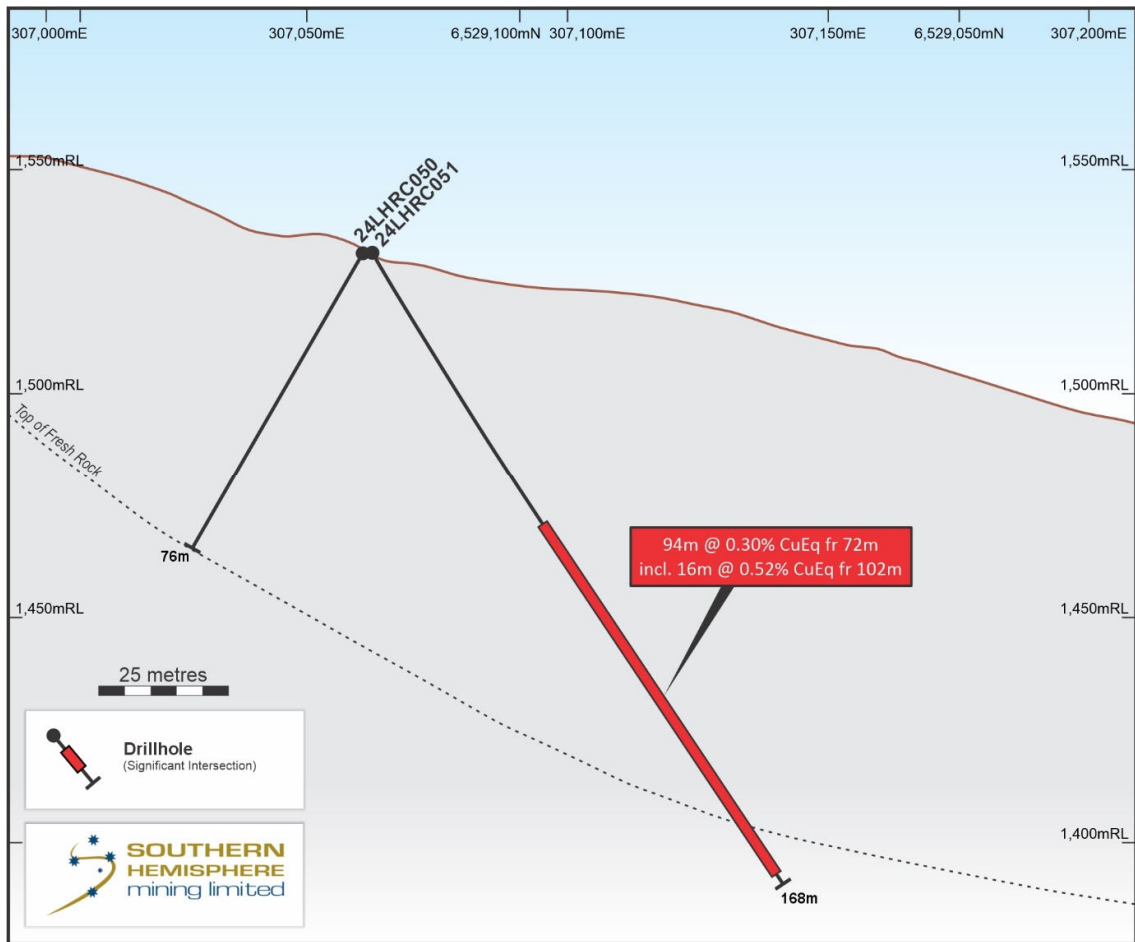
307,000mE
307,050mE
6,529,100mN
307,100mE
307,150mE
6,529,050mN
307,200mE

1,550mRL
1,550mRL

24LHRC050
24LHRC051

1,500mRL
1,500mRL

Top of Fresh Rock

76m

94m @ 0.30% CuEq fr 72m
incl. 16m @ 0.52% CuEq fr 102m

1,450mRL
1,450mRL

25 metres

Drillhole
(Significant Intersection)

1,400mRL

SOUTHERN
HEMISPHERE
mining limited

168m